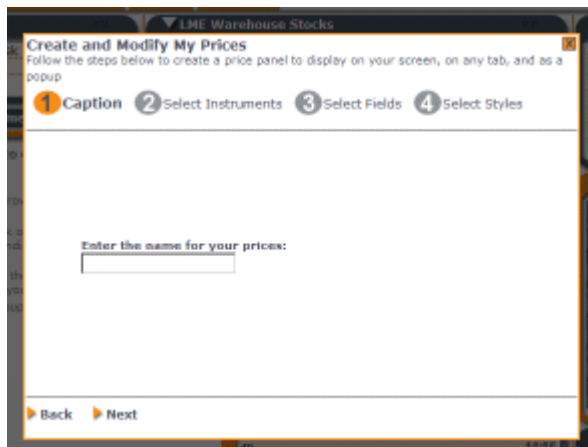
▼ LME Warehouse Stocks

Create and Modify My Prices

Follow the steps below to create a price panel to display on your screen, on any tab, and as a popup

1 Caption 2 Select Instruments 3 Select Fields 4 Select Styles

Enter the name for your prices:

Back Next